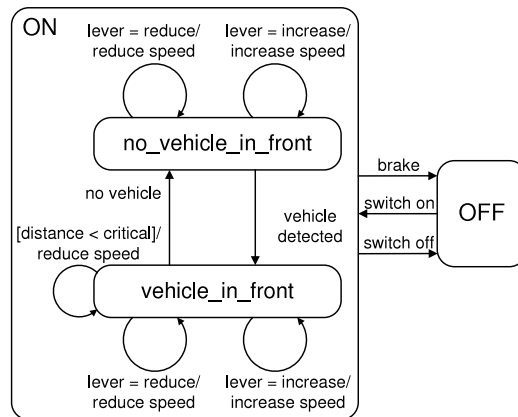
ON

lever = reduce/ reduce speed

lever = increase/ increase speed

no_vehicle_in_front

no vehicle

vehicle detected

[distance < critical]/ reduce speed

vehicle_in_front

lever = reduce/ reduce speed

lever = increase/ increase speed

brake

switch on

switch off

OFF